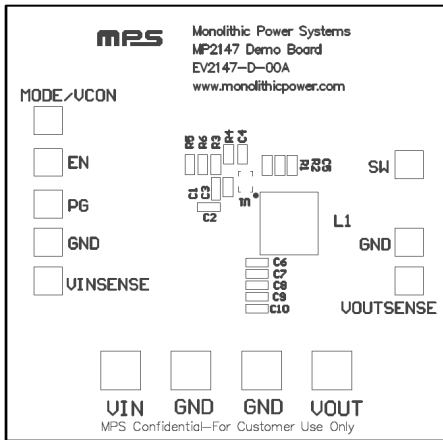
mps

Monolithic Power Systems
MP2147 Demo Board
EV2147-D-00A
www.monolithicpower.com

MODE/VCON

EN

PG

GND

VINSENSE

R5 R6 R3 R4 C4

R2 R1

C1 C3

U1

C2

L1

SW

GND

C6
C7
C8
C9
C10

VOUTSENSE

VIN GND GND VOUT

MPS Confidential—For Customer Use Only